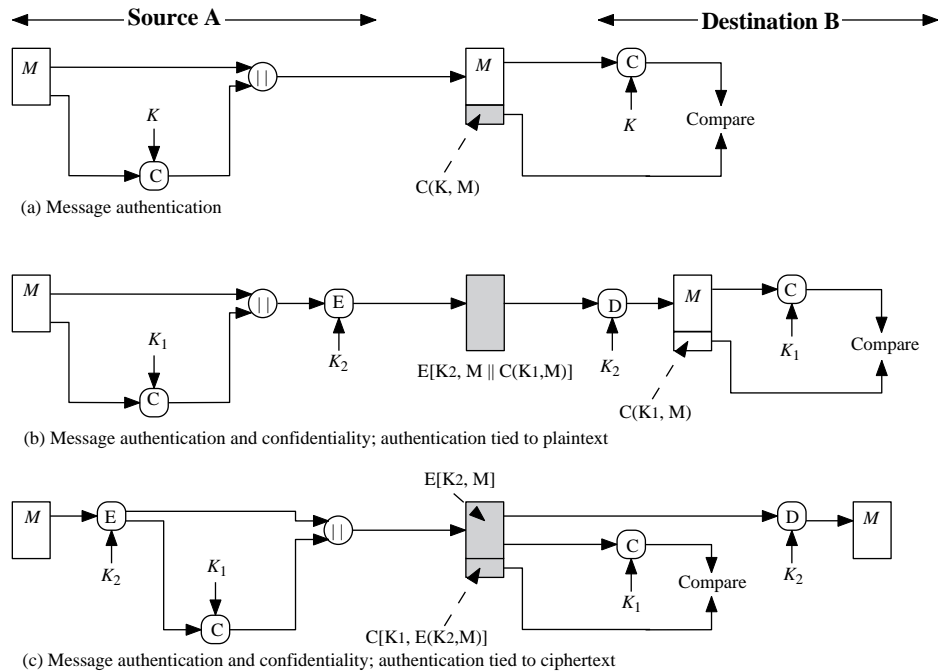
Source A

Destination B

$M$

$||$

$K$

C

$M$

C

$K$

Compare

C(K, M)

(a) Message authentication

$M$

$||$

E

$K_1$

C

$K_2$

E[K2, M || C(K1,M)]

D

$K_2$

$M$

C

$K_1$

Compare

C(K1, M)

(b) Message authentication and confidentiality; authentication tied to plaintext

$M$

E

$K_2$

$||$

$K_1$

C

E[K2, M]

C

$K_1$

Compare

D

$K_2$

$M$

C[K1, E(K2,M)]

(c) Message authentication and confidentiality; authentication tied to ciphertext